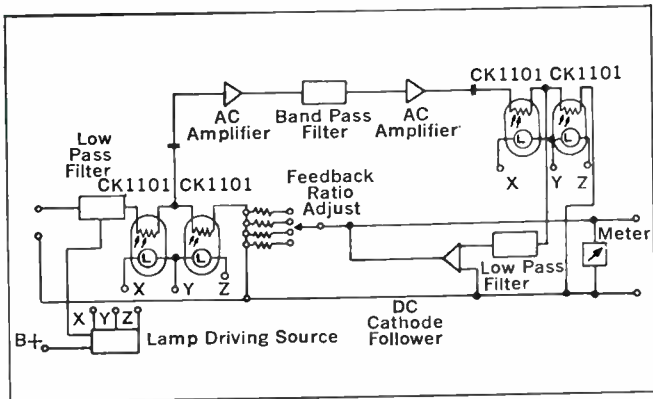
AC Amplifier

Band Pass Filter

AC Amplifier

CK1101 CK1101

X Y Z

Low Pass Filter

CK1101 CK1101

Feedback Ratio Adjust

X Y Z

Meter

Low Pass Filter

DC Cathode Follower

X Y Z

B+

Lamp Driving Source